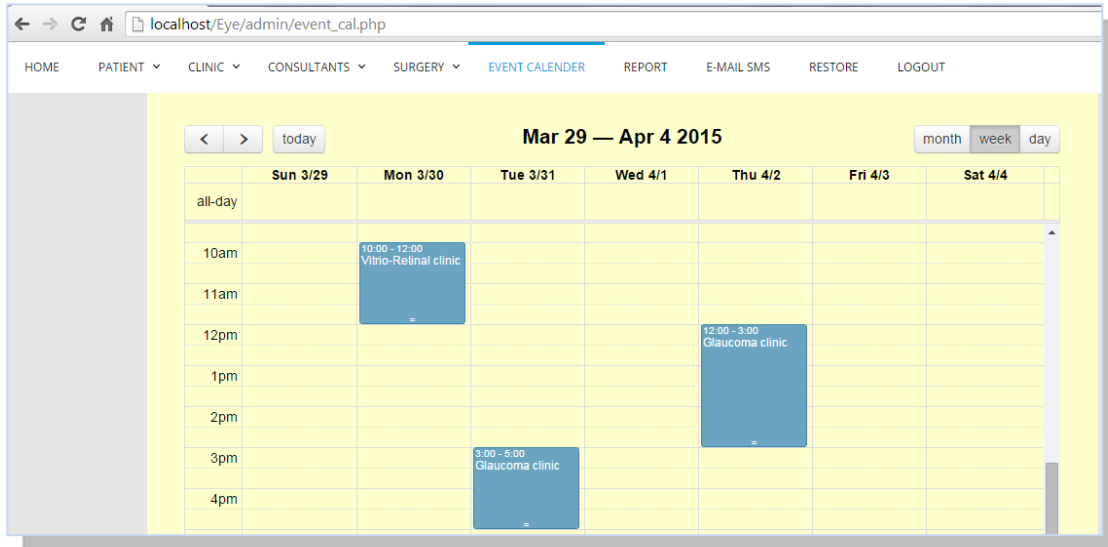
localhost/Eye/admin/event_cal.php

HOME PATIENT CLINIC CONSULTANTS SURGERY EVENT CALENDER REPORT E-MAIL SMS RESTORE LOGOUT

today

Mar 29 — Apr 4 2015

month week day

| | Sun 3/29 | Mon 3/30 | Tue 3/31 | Wed 4/1 | Thu 4/2 | Fri 4/3 | Sat 4/4 |
|---|---|---|---|---|---|---|---|
| all-day | | | | | | | |
| 10am | | 10:00 - 12:00 Vitrio-Retinal clinic | | | | | |
| 11am | | | | | | | |
| 12pm | | | | | 12:00 - 3:00 Glaucoma clinic | | |
| 1pm | | | | | | | |
| 2pm | | | | | | | |
| 3pm | | | 3:00 - 5:00 Glaucoma clinic | | | | |
| 4pm | | | | | | | |